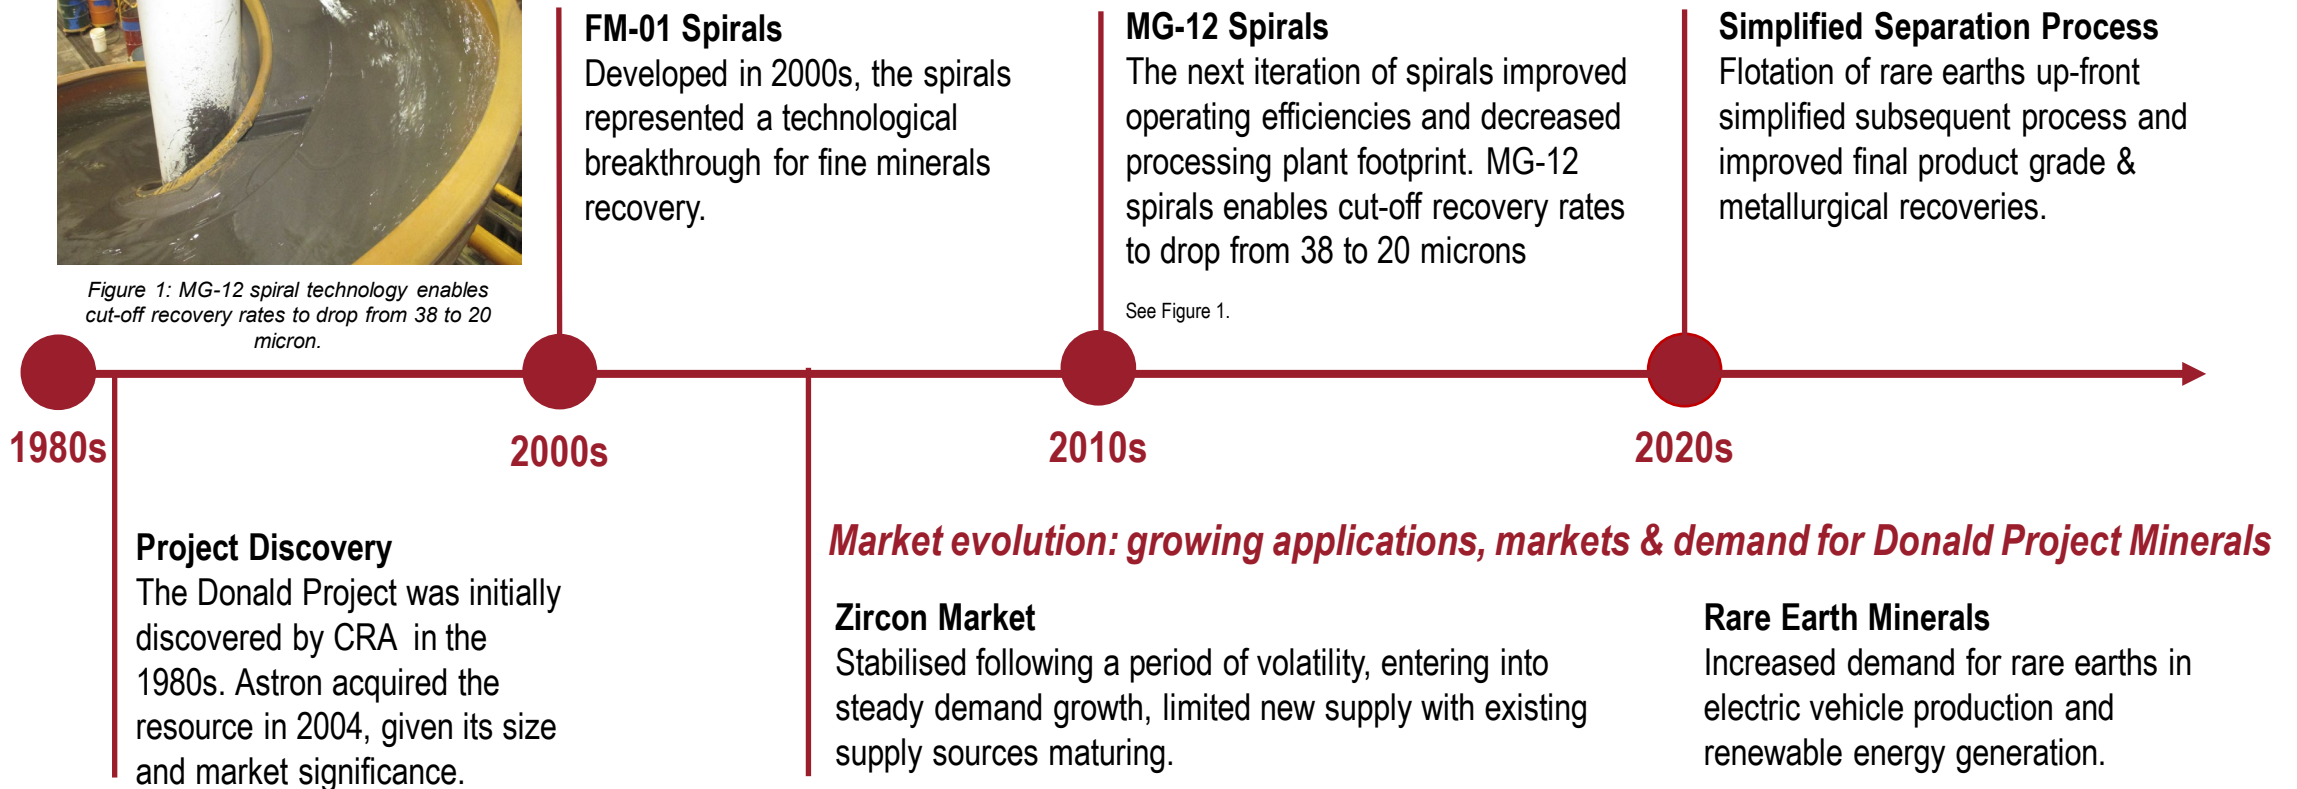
Figure 1: MG-12 spiral technology enables cut-off recovery rates to drop from 38 to 20 micron.

FM-01 Spirals
Developed in 2000s, the spirals represented a technological breakthrough for fine minerals recovery.

MG-12 Spirals
The next iteration of spirals improved operating efficiencies and decreased processing plant footprint. MG-12 spirals enables cut-off recovery rates to drop from 38 to 20 microns

See Figure 1.

Simplified Separation Process
Flotation of rare earths up-front simplified subsequent process and improved final product grade & metallurgical recoveries.

1980s

2000s

2010s

2020s

Project Discovery
The Donald Project was initially discovered by CRA in the 1980s. Astron acquired the resource in 2004, given its size and market significance.

Market evolution: growing applications, markets & demand for Donald Project Minerals

Zircon Market
Stabilised following a period of volatility, entering into steady demand growth, limited new supply with existing supply sources maturing.

Rare Earth Minerals
Increased demand for rare earths in electric vehicle production and renewable energy generation.